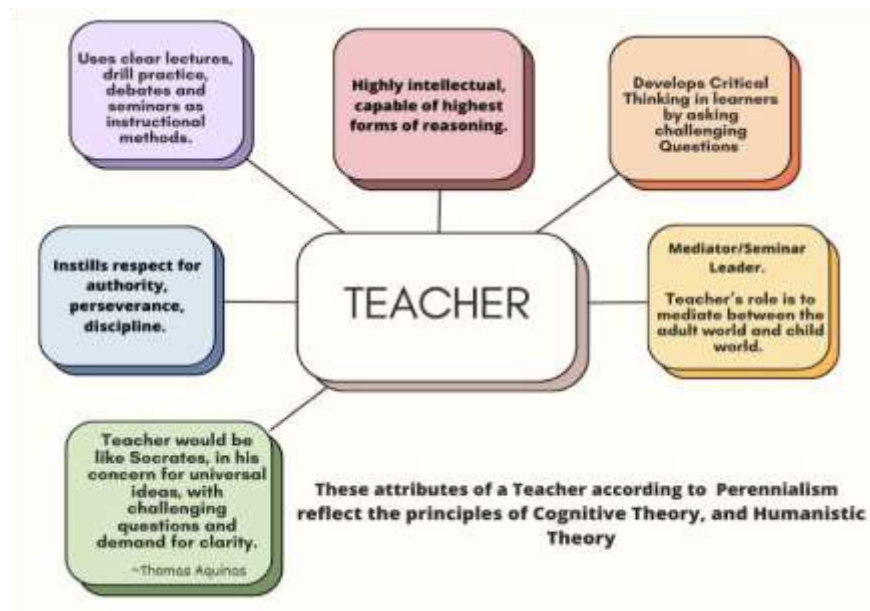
Uses clear lectures, drill practice, debates and seminars as instructional methods.

Highly intellectual, capable of highest forms of reasoning.

Develops Critical Thinking in learners by asking challenging Questions

Instills respect for authority, perseverance, discipline.

TEACHER

Mediator/Seminar Leader.

Teacher's role is to mediate between the adult world and child world.

Teacher would be like Socrates, in his concern for universal ideas, with challenging questions and demand for clarity.

~Thomas Aquinas

These attributes of a Teacher according to Perennialism reflect the principles of Cognitive Theory, and Humanistic Theory